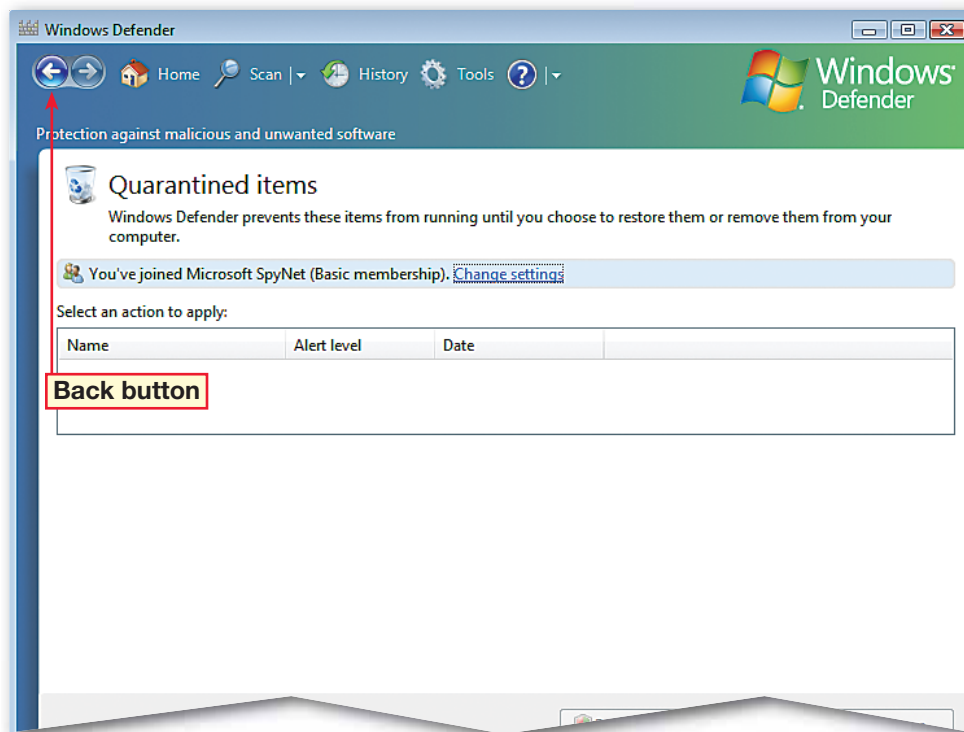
Windows Defender

Home Scan History Tools

Windows Defender

Protection against malicious and unwanted software

Quarantined items

Windows Defender prevents these items from running until you choose to restore them or remove them from your computer.

You've joined Microsoft SpyNet (Basic membership). Change settings

Select an action to apply:

| Name | Alert level | Date |
|---|---|---|

Back button